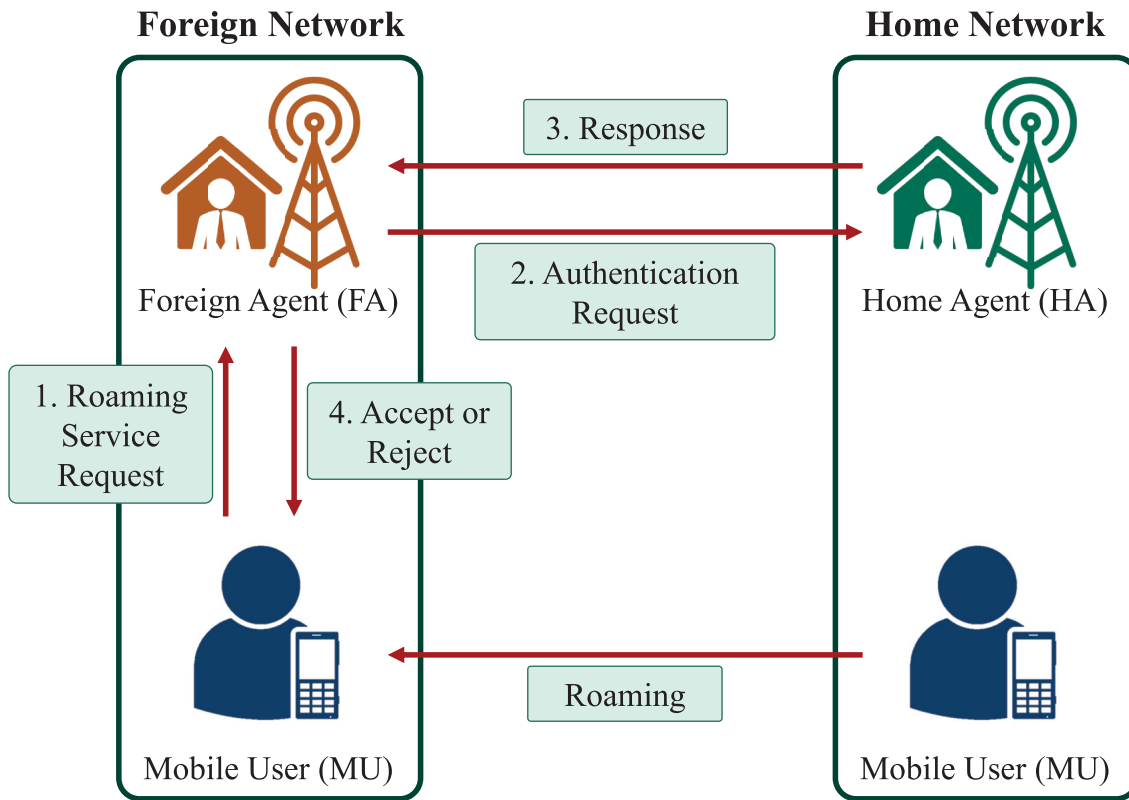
Foreign Network

Home Network

3. Response

Foreign Agent (FA)

2. Authentication Request

Home Agent (HA)

1. Roaming Service Request

4. Accept or Reject

Roaming

Mobile User (MU)

Mobile User (MU)